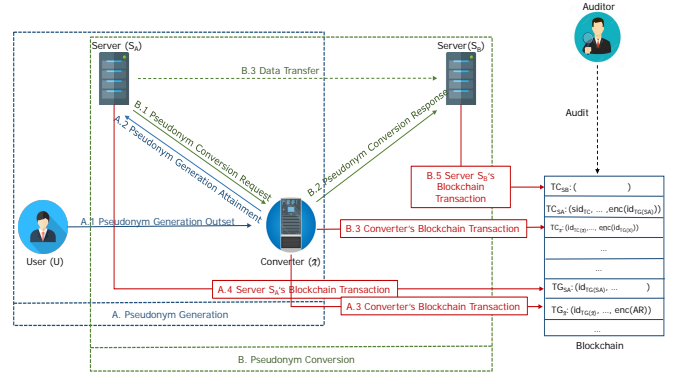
Auditor

Server ($S_A$)

Server ($S_B$)

B.3 Data Transfer

B.1 Pseudonym Conversion Request

A.2 Pseudonym Generation Attainment

B.2 Pseudonym Conversion Response

Audit

B.5 Server $S_B$'s Blockchain Transaction

$TC_{SB}$: (

$TC_{SA}$: (sid$_{TC}$, ..., enc(id$_{TG(SA)}$))

$TC_{\mathcal{T}}$: (id$_{TC(\mathcal{T})}$, ..., enc(id$_{TG(A)}$))

...

...

$TG_{SA}$: (id$_{TG(SA)}$, ...

$TG_{\mathcal{T}}$: (id$_{TG(\mathcal{T})}$, ..., enc(AR))

...

Blockchain

A.1 Pseudonym Generation Outset

B.3 Converter's Blockchain Transaction

User (U)

Converter ($\mathcal{T}$)

A.4 Server $S_A$'s Blockchain Transaction

A.3 Converter's Blockchain Transaction

A. Pseudonym Generation

B. Pseudonym Conversion